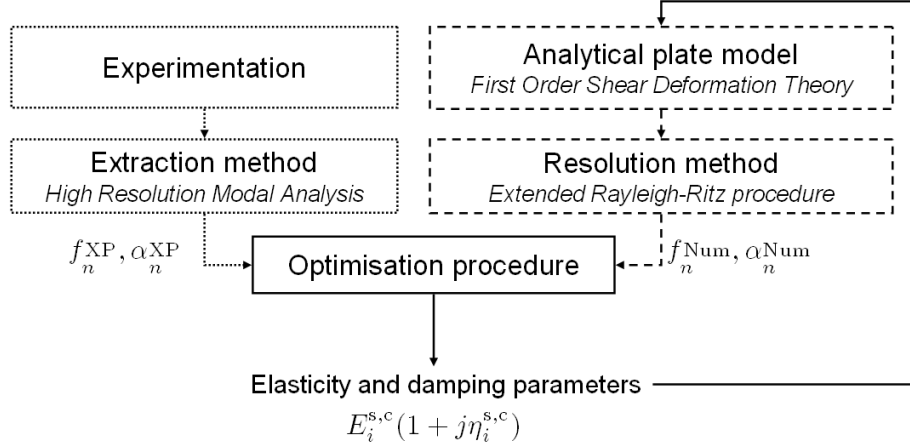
Experimentation

Analytical plate model
First Order Shear Deformation Theory

Extraction method
High Resolution Modal Analysis

Resolution method
Extended Rayleigh-Ritz procedure

$f_n^{\mathrm{XP}}, \alpha_n^{\mathrm{XP}}$

Optimisation procedure

$f_n^{\mathrm{Num}}, \alpha_n^{\mathrm{Num}}$

Elasticity and damping parameters

$E_i^{\mathrm{s,c}}(1 + j\eta_i^{\mathrm{s,c}})$